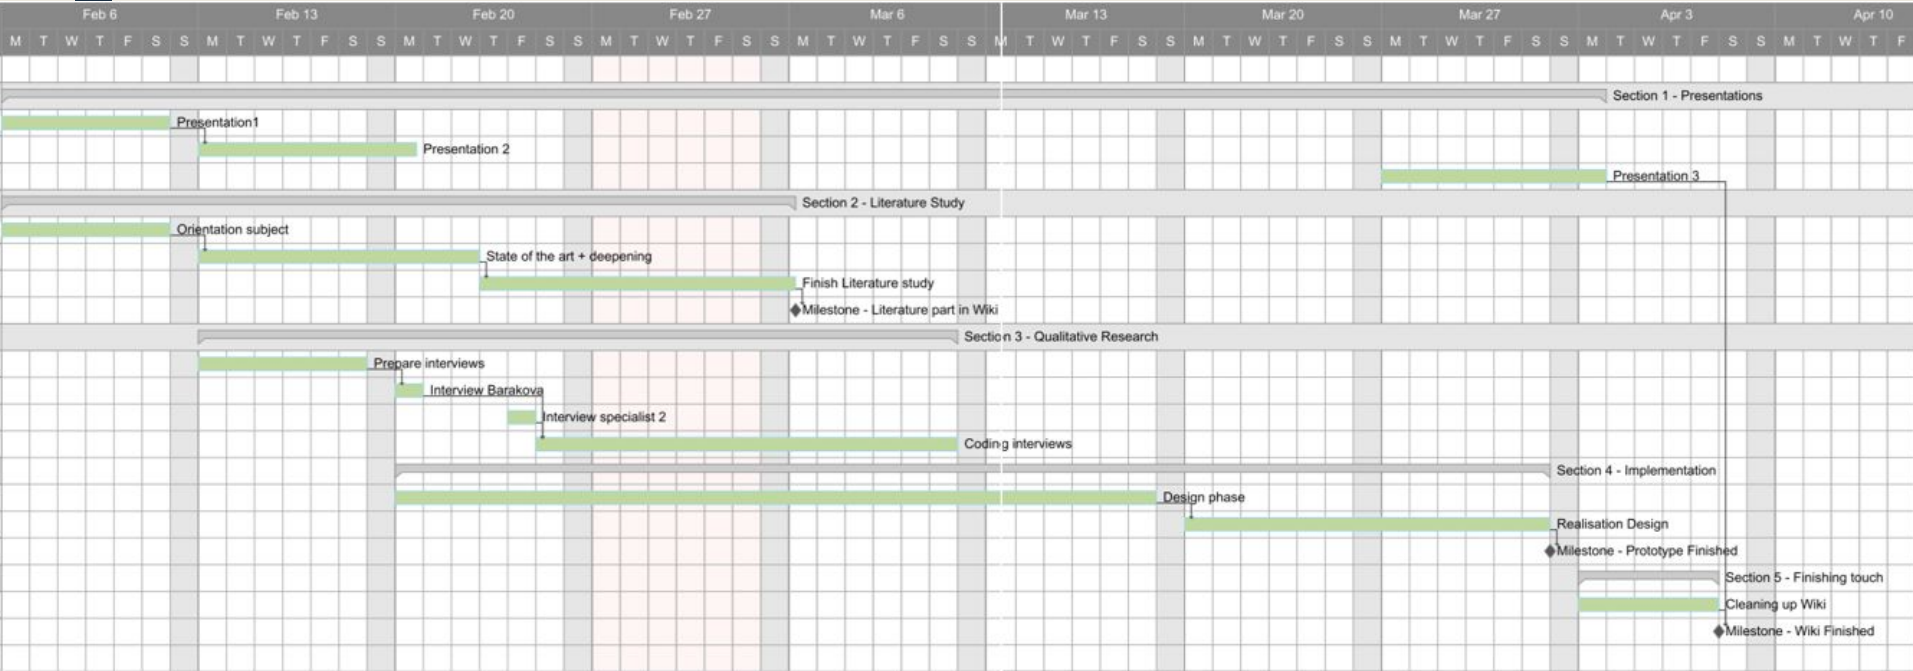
Feb 6 Feb 13 Feb 20 Feb 27 Mar 6 Mar 13 Mar 20 Mar 27 Apr 3 Apr 10

M T W T F S S M T W T F S S M T W T F S S M T W T F S S M T W T F S S M T W T F S S M T W T F S S M T W T F S S M T W T F S S M T W T F

Section 1 - Presentations
Presentation1
Presentation 2
Presentation 3
Section 2 - Literature Study
Orientation subject
State of the art + deepening
Finish Literature study
Milestone - Literature part in Wiki
Section 3 - Qualitative Research
Prepare interviews
Interview Barakova
Interview specialist 2
Coding interviews
Section 4 - Implementation
Design phase
Realisation Design
Milestone - Prototype Finished
Section 5 - Finishing touch
Cleaning up Wiki
Milestone - Wiki Finished